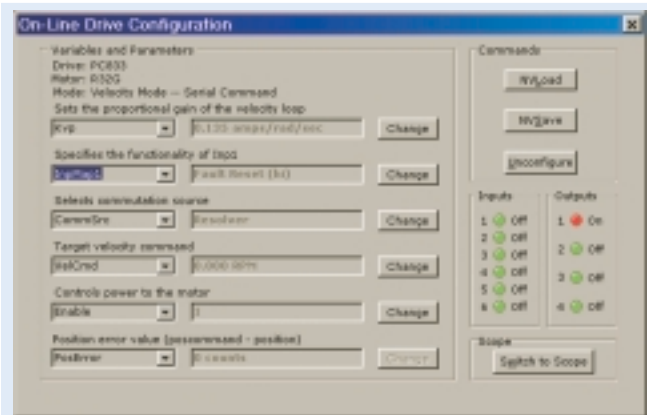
On-Line Drive Configuration

Variables and Parameters
Drive: PC833
Motor: R32G
Mode: Velocity Mode -- Serial Command

Sets the proportional gain of the velocity loop
Kvp | 0.135 amps/rad/sec | Change

Specifies the functionality of Inp1
Inp1Func | Fault Reset (hi) | Change

Selects commutation source
CommSrc | Resolver | Change

Target velocity command
VelCmd | 0.000 RPM | Change

Controls power to the motor
Enable | 1 | Change

Position error value (poscommand - position)
PosError | 0 counts | Change

Commands
NVLoad
NVSave
Unconfigure

Inputs
1 Off
2 Off
3 Off
4 Off
5 Off
6 Off

Outputs
1 On
2 Off
3 Off
4 Off

Scope
Switch to Scope